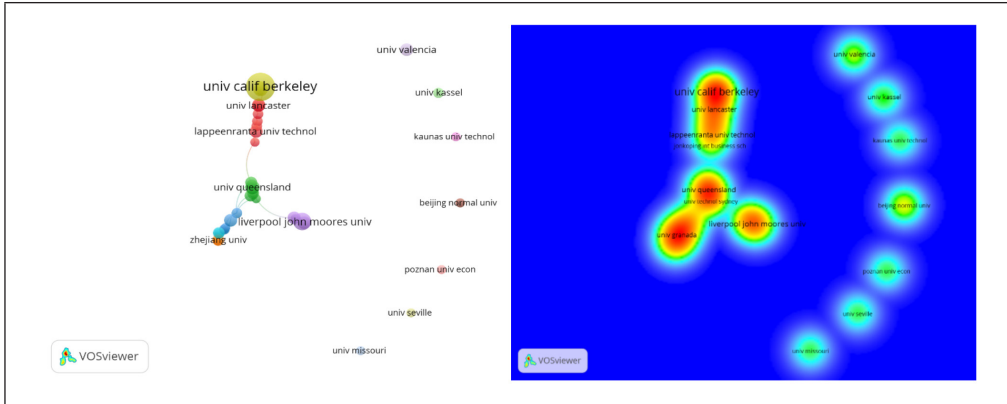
univ valencia

univ calif berkeley
univ lancaster
lappeenranta univ technol

univ kassel

kaunas univ technol

univ queensland

beijing normal univ

liverpool john moores univ
zhejiang univ

poznan univ econ

univ seville

univ missouri

VOSviewer

univ valencia
univ calif berkeley
univ lancaster
univ kassel
lappeenranta univ technol
jonkoping int business sch
kaunas univ technol
univ queensland
univ technol sydney
beijing normal univ
liverpool john moores univ
univ granada
poznan univ econ
univ seville
univ missouri

VOSviewer